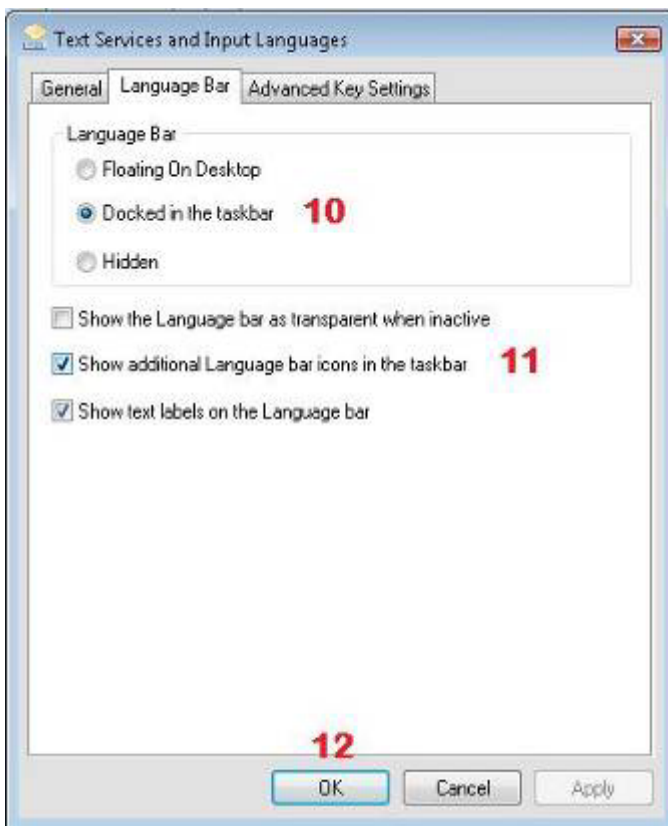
Text Services and Input Languages

General | Language Bar | Advanced Key Settings

Language Bar

Floating On Desktop

Docked in the taskbar 10

Hidden

Show the Language bar as transparent when inactive

Show additional Language bar icons in the taskbar 11

Show text labels on the Language bar

12

OK | Cancel | Apply